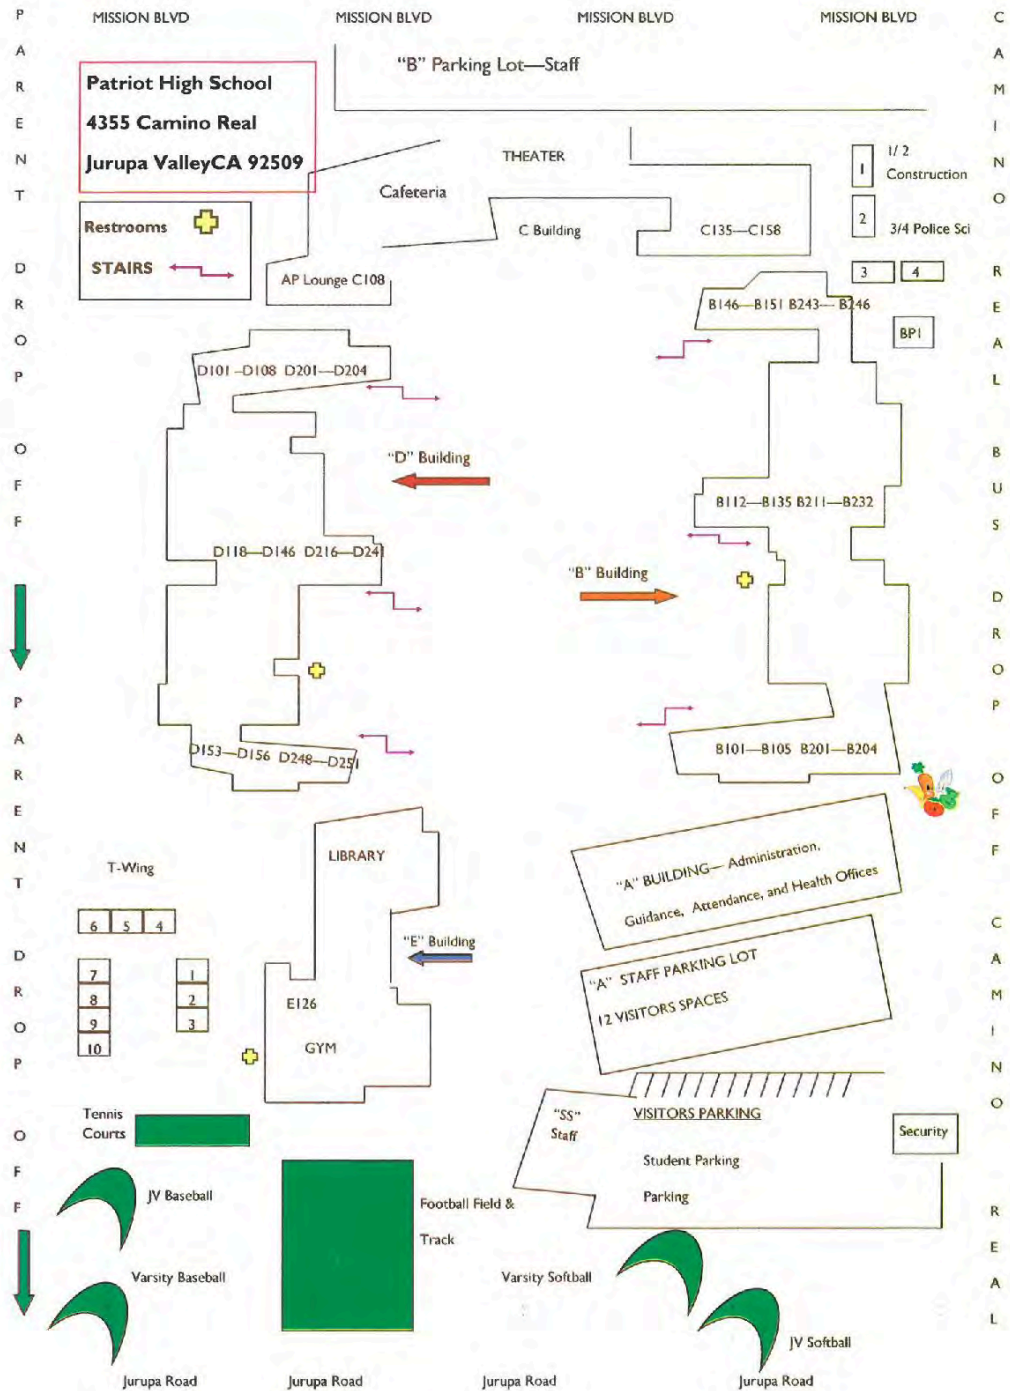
MISSION BLVD MISSION BLVD MISSION BLVD MISSION BLVD

PARENT DROP OFF

"B" Parking Lot—Staff

Patriot High School
4355 Camino Real
Jurupa ValleyCA 92509

Restrooms
STAIRS

THEATER
Cafeteria
C Building
C135—C158
AP Lounge C108

1 1/2 Construction
2 3/4 Police Sci
3 4
BP1

B146—B151 B243—B246

D101 –D108 D201—D204

"D" Building

B112—B135 B211—B232

D118—D146 D216—D241

"B" Building

D153—D156 D248—D251

B101—B105 B201—B204

PARENT DROP OFF

T-Wing
6 5 4
7 8 9 10
1 2 3

LIBRARY
"E" Building
E126
GYM

"A" BUILDING— Administration, Guidance, Attendance, and Health Offices

"A" STAFF PARKING LOT
12 VISITORS SPACES

"SS" Staff
VISITORS PARKING
Student Parking
Parking
Security

Tennis Courts
JV Baseball
Varsity Baseball
Football Field & Track
Varsity Softball
JV Softball

Jurupa Road Jurupa Road Jurupa Road Jurupa Road

CAMINO REAL BUS DROP OFF
CAMINO REAL